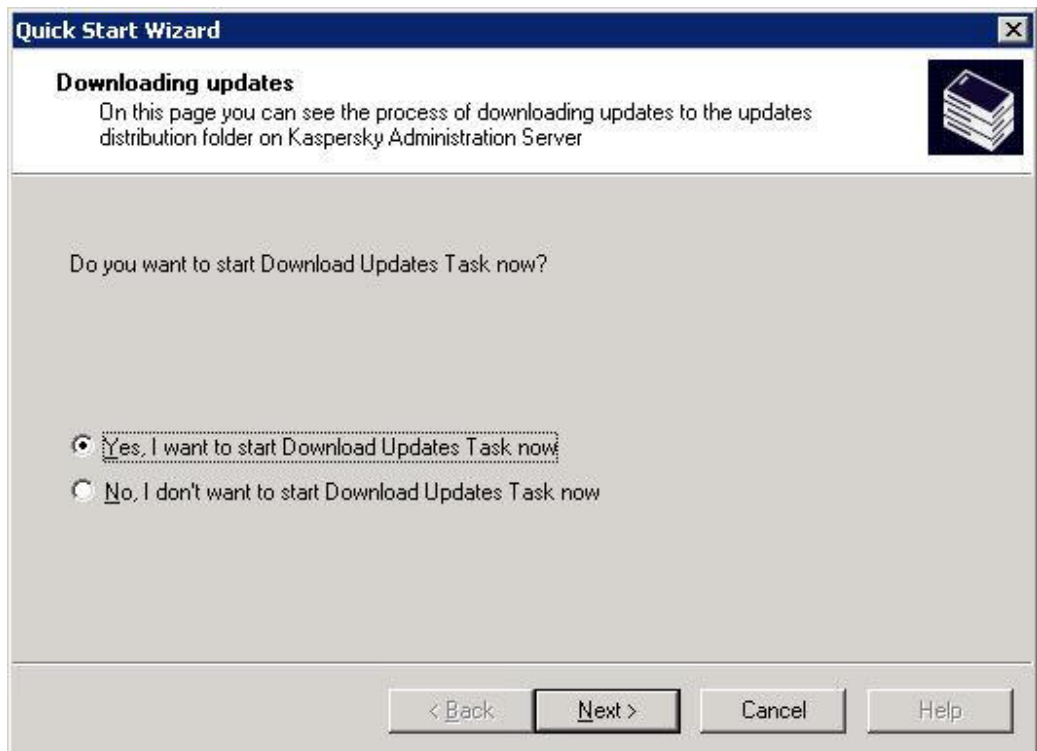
Quick Start Wizard

Downloading updates
On this page you can see the process of downloading updates to the updates distribution folder on Kaspersky Administration Server

Do you want to start Download Updates Task now?

Yes, I want to start Download Updates Task now
No, I don't want to start Download Updates Task now

< Back
Next >
Cancel
Help